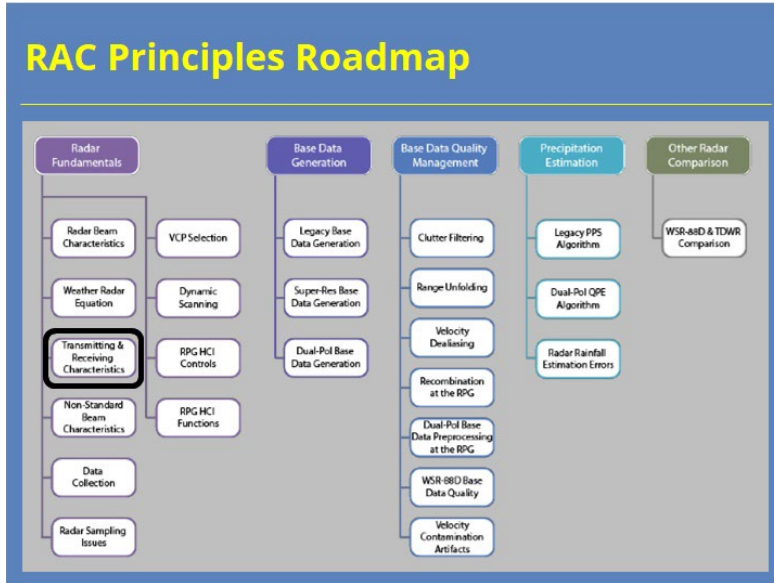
RAC Principles Roadmap

Radar Fundamentals

Radar Beam Characteristics

Weather Radar Equation

Transmitting & Receiving Characteristics

Non-Standard Beam Characteristics

Data Collection

Radar Sampling Issues

VCP Selection

Dynamic Scanning

RPG HCI Controls

RPG HCI Functions

Base Data Generation

Legacy Base Data Generation

Super-Res Base Data Generation

Dual-Pol Base Data Generation

Base Data Quality Management

Clutter Filtering

Range Unfolding

Velocity Dealiasing

Recombination at the RPG

Dual-Pol Base Data Preprocessing at the RPG

WSR-88D Base Data Quality

Velocity Contamination Artifacts

Precipitation Estimation

Legacy PPS Algorithm

Dual-Pol QPE Algorithm

Radar Rainfall Estimation Errors

Other Radar Comparison

WSR-88D & TDWR Comparison